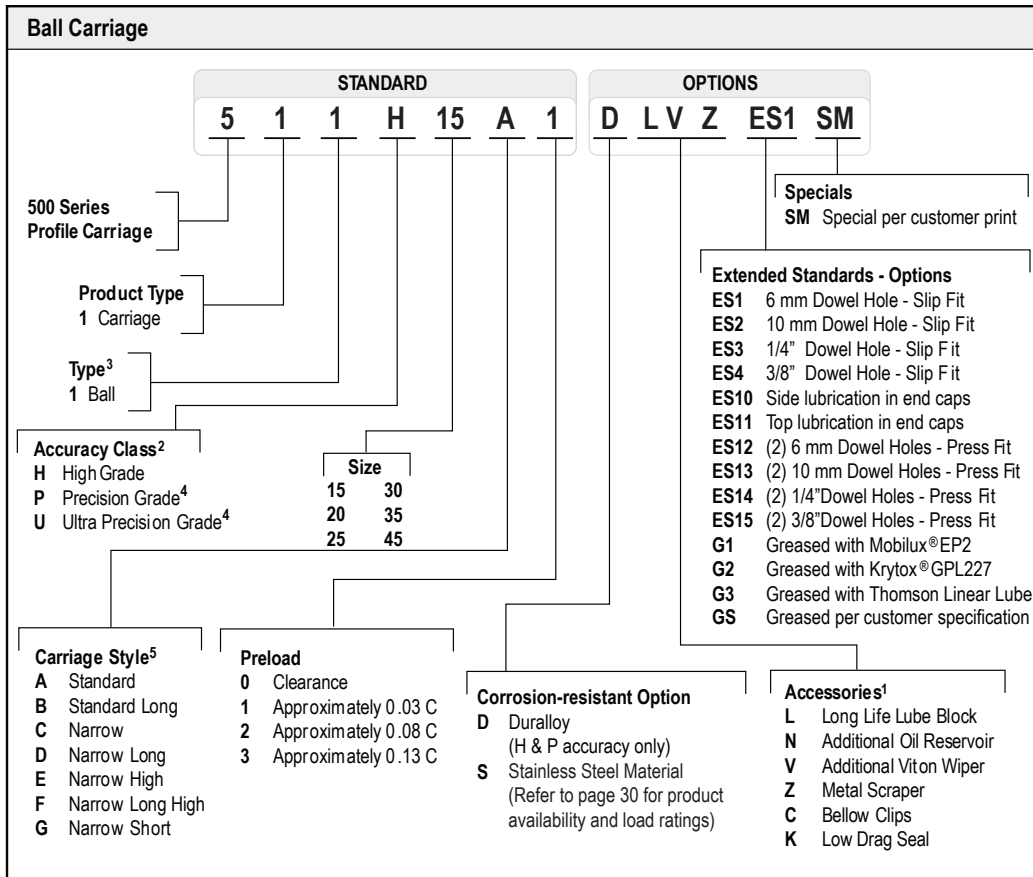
Ball Carriage

STANDARD

5 1 1 H 15 A 1

OPTIONS

D LV Z ES1 SM

500 Series Profile Carriage

Product Type
1 Carriage

Type$^3$
1 Ball

Accuracy Class$^2$
H High Grade
P Precision Grade$^4$
U Ultra Precision Grade$^4$

| Size | |
|---|---|
| 15 | 30 |
| 20 | 35 |
| 25 | 45 |

Specials
SM Special per customer print

Extended Standards - Options
ES1 6 mm Dowel Hole - Slip Fit
ES2 10 mm Dowel Hole - Slip Fit
ES3 1/4" Dowel Hole - Slip Fit
ES4 3/8" Dowel Hole - Slip Fit
ES10 Side lubrication in end caps
ES11 Top lubrication in end caps
ES12 (2) 6 mm Dowel Holes - Press Fit
ES13 (2) 10 mm Dowel Holes - Press Fit
ES14 (2) 1/4"Dowel Holes - Press Fit
ES15 (2) 3/8"Dowel Holes - Press Fit
G1 Greased with Mobilux® EP2
G2 Greased with Krytox® GPL227
G3 Greased with Thomson Linear Lube
GS Greased per customer specification

Carriage Style$^5$
A Standard
B Standard Long
C Narrow
D Narrow Long
E Narrow High
F Narrow Long High
G Narrow Short

Preload
0 Clearance
1 Approximately 0.03 C
2 Approximately 0.08 C
3 Approximately 0.13 C

Corrosion-resistant Option
D Duralloy (H & P accuracy only)
S Stainless Steel Material (Refer to page 30 for product availability and load ratings)

Accessories$^1$
L Long Life Lube Block
N Additional Oil Reservoir
V Additional Viton Wiper
Z Metal Scraper
C Bellow Clips
K Low Drag Seal